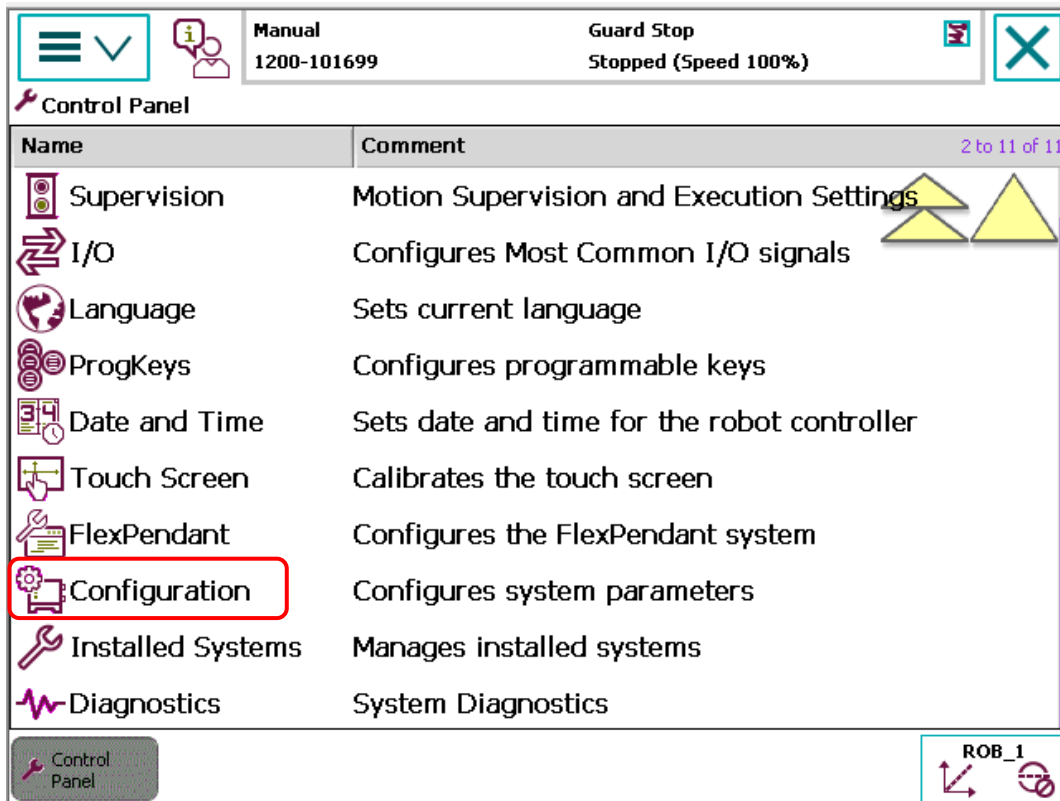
Manual
1200-101699

Guard Stop
Stopped (Speed 100%)

Control Panel

| Name | Comment |
|---|---|
| Supervision | Motion Supervision and Execution Settings |
| I/O | Configures Most Common I/O signals |
| Language | Sets current language |
| ProgKeys | Configures programmable keys |
| Date and Time | Sets date and time for the robot controller |
| Touch Screen | Calibrates the touch screen |
| FlexPendant | Configures the FlexPendant system |
| Configuration | Configures system parameters |
| Installed Systems | Manages installed systems |
| Diagnostics | System Diagnostics |

2 to 11 of 11

Control Panel

ROB_1